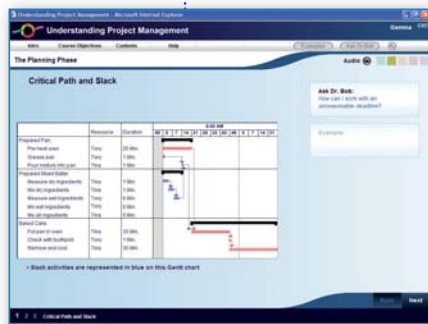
Understanding Project Management - Microsoft Internet Explorer

Understanding Project Management

Gemma

Intro   Course Objectives   Contents   Help

Example   Ask Dr Bob

The Planning Phase

Audio

Critical Path and Slack

Ask Dr. Bob:
How can I work with an unreasonable deadline?

Example

| | Resource | Duration | 8:00 AM |
|---|---|---|---|
| Prepared Pan | | | |
| Pre-heat oven | Tony | 20 Min. | |
| Grease pan | Tony | 1 Min. | |
| Pour mixture into pan | Tina | 1 Min. | |
| Prepared Mixed Batter | | | |
| Measure dry ingredients | Tina | 1 Min. | |
| Mix dry ingredients | Tina | 1 Min. | |
| Measure wet ingredients | Tony | 3 Min. | |
| Mix wet ingredients | Tony | 1 Min. | |
| Mix all ingredients | Tina | 2 Min. | |
| Baked Cake | | | |
| Put pan in oven | Tina | 1 Min. | |
| Check with toothpick | Tony | 1 Min. | |
| Remove and cool | Tina | 30 Min. | |

• Slack activities are represented in blue on this Gantt chart

1  2  3   Critical Path and Slack

Back   Next